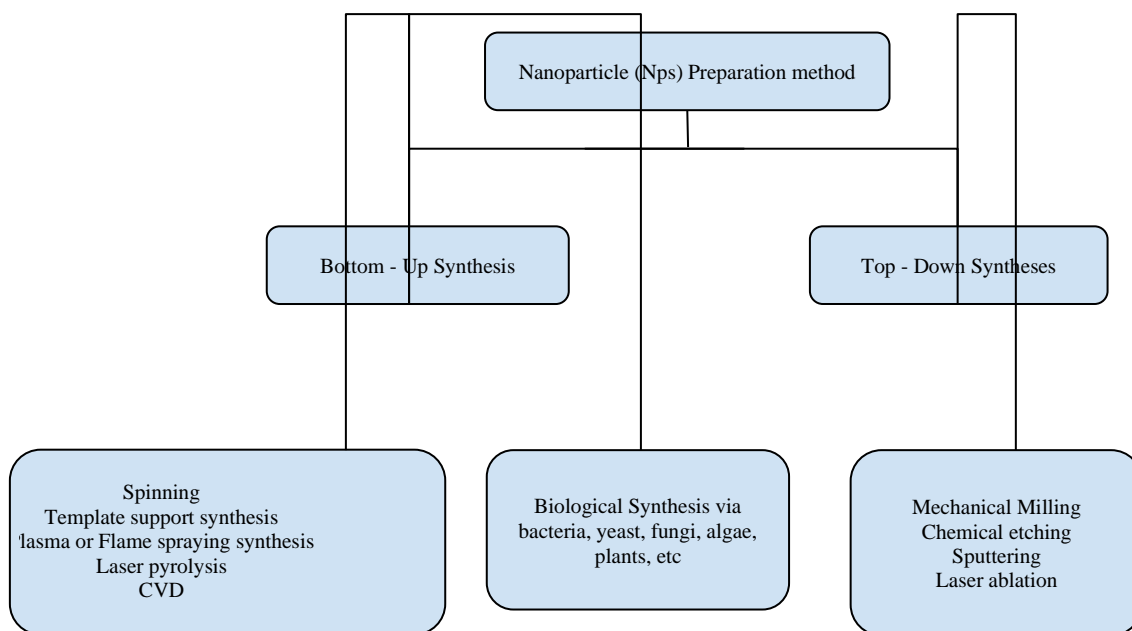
Nanoparticle (Nps) Preparation method

Bottom - Up Synthesis

Top - Down Syntheses

Spinning
Template support synthesis
lasma or Flame spraying synthesis
Laser pyrolysis
CVD

Biological Synthesis via bacteria, yeast, fungi, algae, plants, etc

Mechanical Milling
Chemical etching
Sputtering
Laser ablation